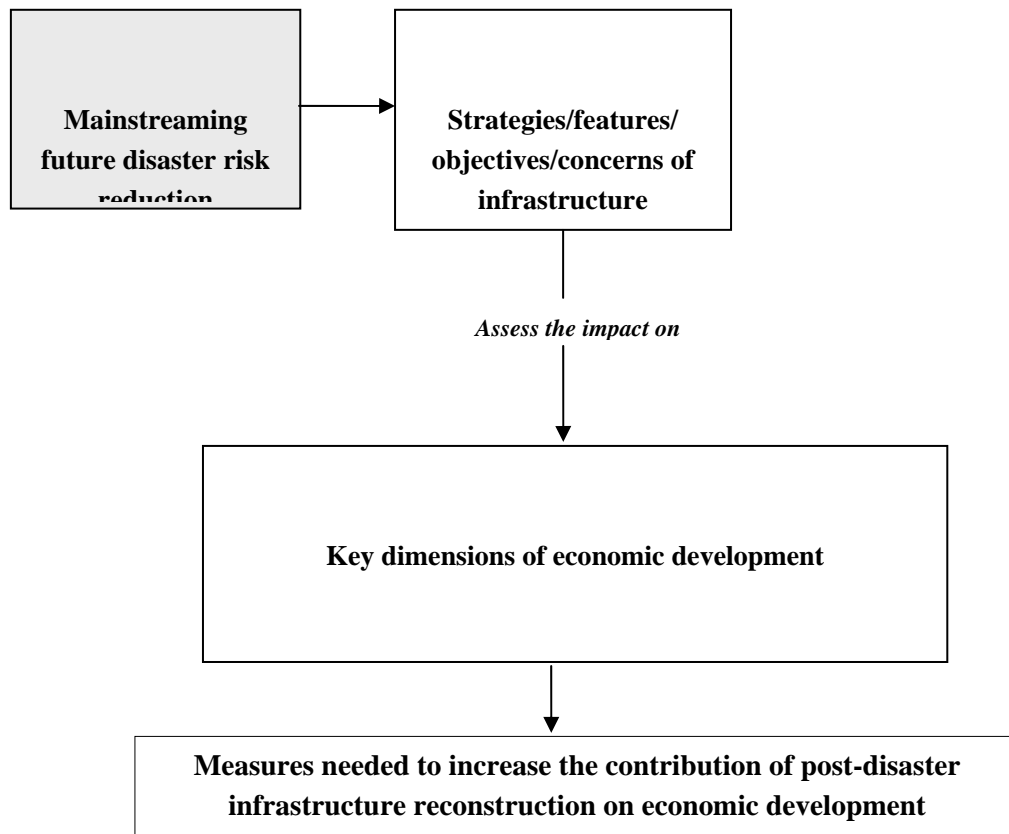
Mainstreaming future disaster risk reduction

Strategies/features/ objectives/concerns of infrastructure

Assess the impact on

Key dimensions of economic development

Measures needed to increase the contribution of post-disaster infrastructure reconstruction on economic development